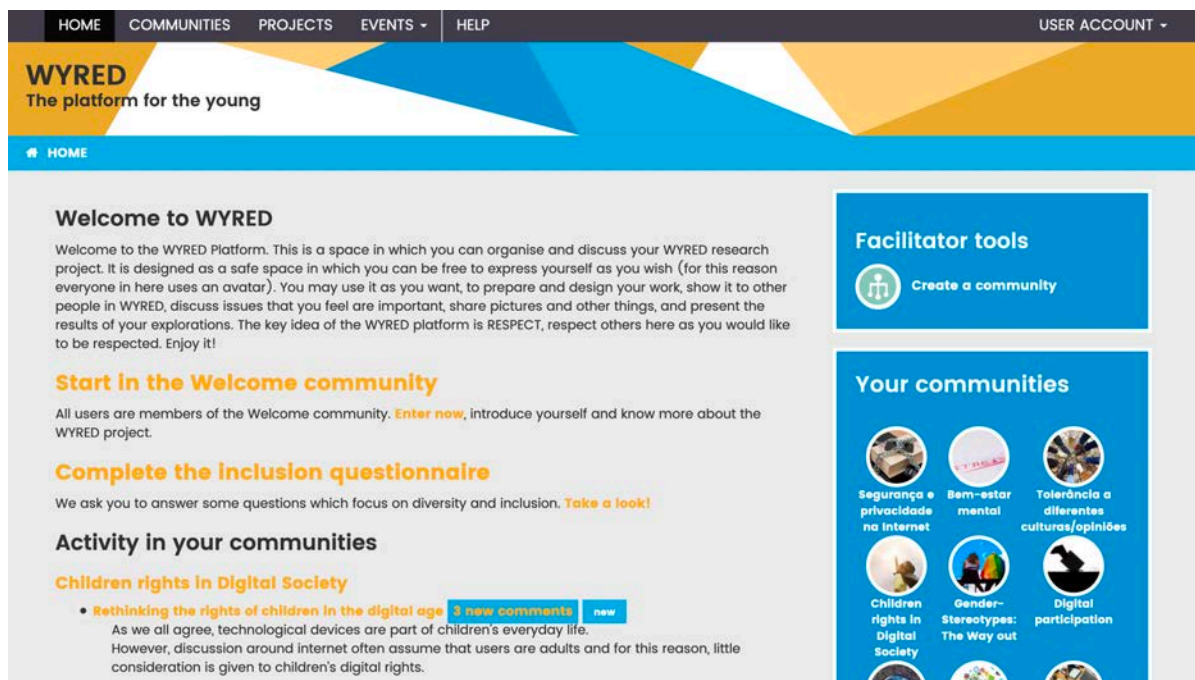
HOME COMMUNITIES PROJECTS EVENTS ▾ HELP USER ACCOUNT ▾

WYRED
The platform for the young

HOME

Welcome to WYRED

Welcome to the WYRED Platform. This is a space in which you can organise and discuss your WYRED research project. It is designed as a safe space in which you can be free to express yourself as you wish (for this reason everyone in here uses an avatar). You may use it as you want, to prepare and design your work, show it to other people in WYRED, discuss issues that you feel are important, share pictures and other things, and present the results of your explorations. The key idea of the WYRED platform is RESPECT, respect others here as you would like to be respected. Enjoy it!

Start in the Welcome community

All users are members of the Welcome community. Enter now, introduce yourself and know more about the WYRED project.

Complete the inclusion questionnaire

We ask you to answer some questions which focus on diversity and inclusion. Take a look!

Activity in your communities

Children rights in Digital Society

• Rethinking the rights of children in the digital age 3 new comments new
As we all agree, technological devices are part of children's everyday life.
However, discussion around internet often assume that users are adults and for this reason, little consideration is given to children's digital rights.

Facilitator tools

Create a community

Your communities

Segurança e privacidade na Internet

Bem-estar mental

Tolerância a diferentes culturas/opiniões

Children rights in Digital Society

Gender-Stereotypes: The Way out

Digital participation